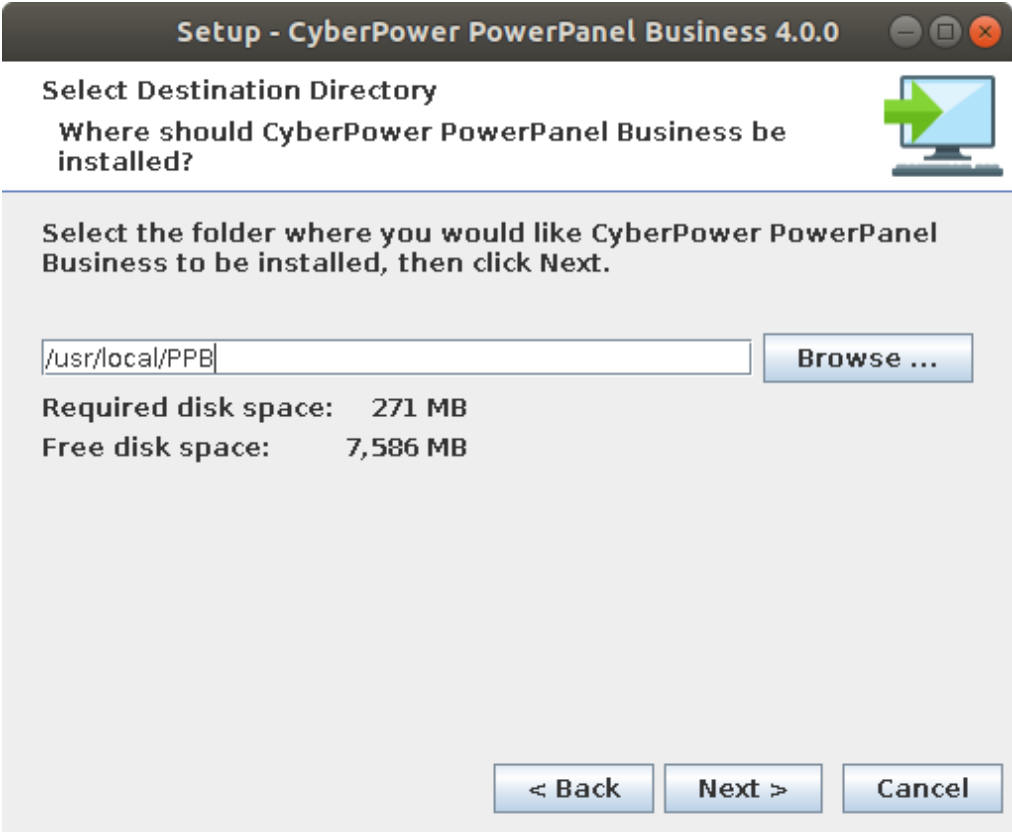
Setup - CyberPower PowerPanel Business 4.0.0

Select Destination Directory

Where should CyberPower PowerPanel Business be installed?

Select the folder where you would like CyberPower PowerPanel Business to be installed, then click Next.

/usr/local/PPB

Browse ...

Required disk space: 271 MB

Free disk space: 7,586 MB

< Back

Next >

Cancel